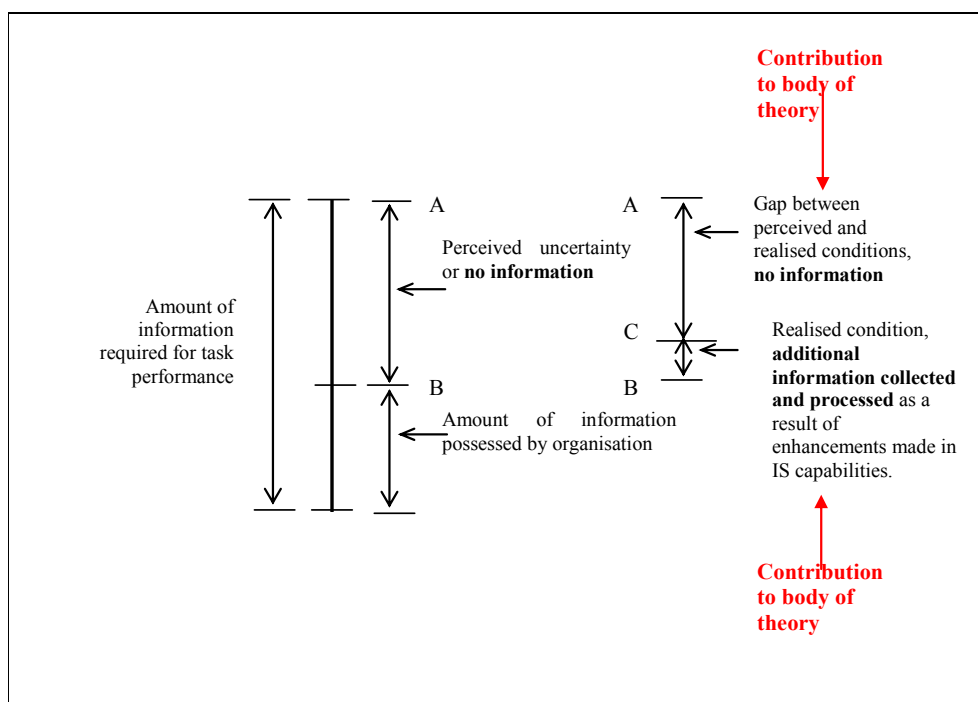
Contribution to body of theory

Amount of information required for task performance

A

Perceived uncertainty or **no information**

B

Amount of information possessed by organisation

A

Gap between perceived and realised conditions, **no information**

C

Realised condition, **additional information collected and processed** as a result of enhancements made in IS capabilities.

B

Contribution to body of theory